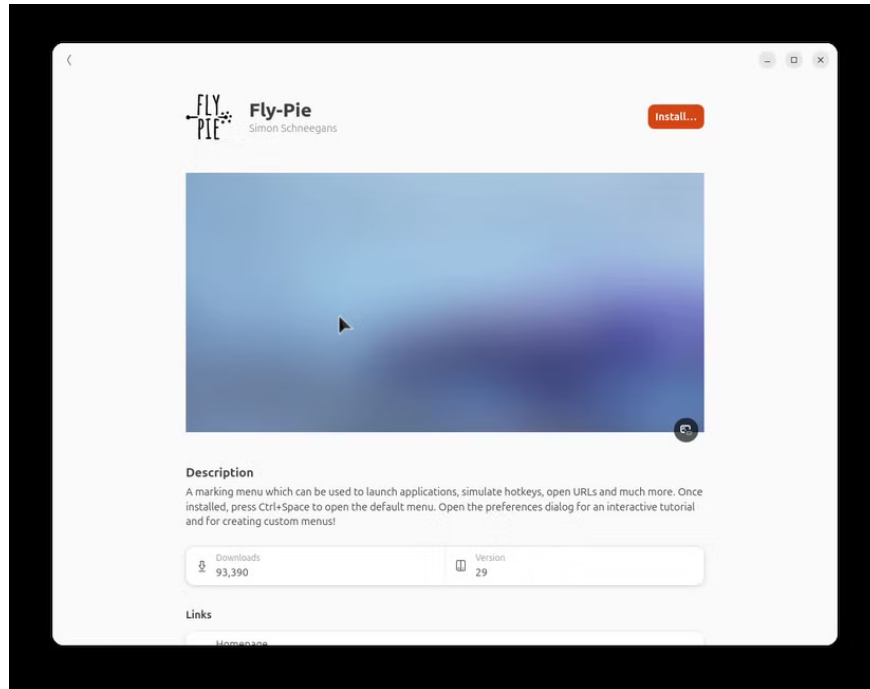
FLY PIE

Fly-Pie
Simon Schneegans

Install...

Description
A marking menu which can be used to launch applications, simulate hotkeys, open URLs and much more. Once installed, press Ctrl+Space to open the default menu. Open the preferences dialog for an interactive tutorial and for creating custom menus!

Downloads
93,390

Version
29

Links

Homepage